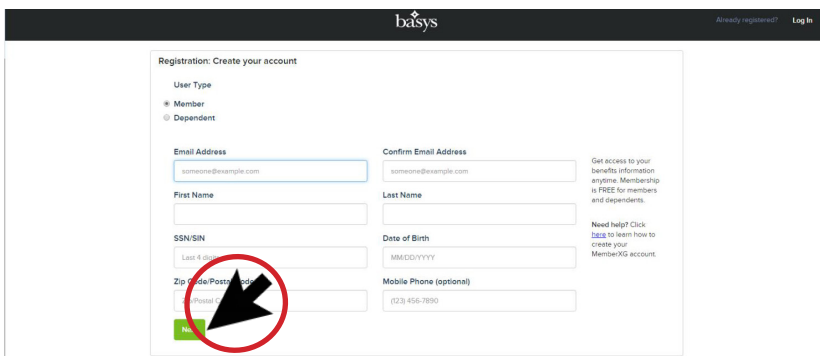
basys

Already registered? Log In

Registration: Create your account

User Type

Member

Dependent

Email Address

someone@example.com

Confirm Email Address

someone@example.com

Get access to your benefits information anytime. Membership is FREE for members and dependents.

First Name

Last Name

Need help? Click here to learn how to create your MemberXG account.

SSN/SIN

Last 4 digi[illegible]

Date of Birth

MM/DD/YYYY

Zip C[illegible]ode/Posta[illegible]

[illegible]/Postal C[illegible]

Mobile Phone (optional)

(123) 456-7890

Ne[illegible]